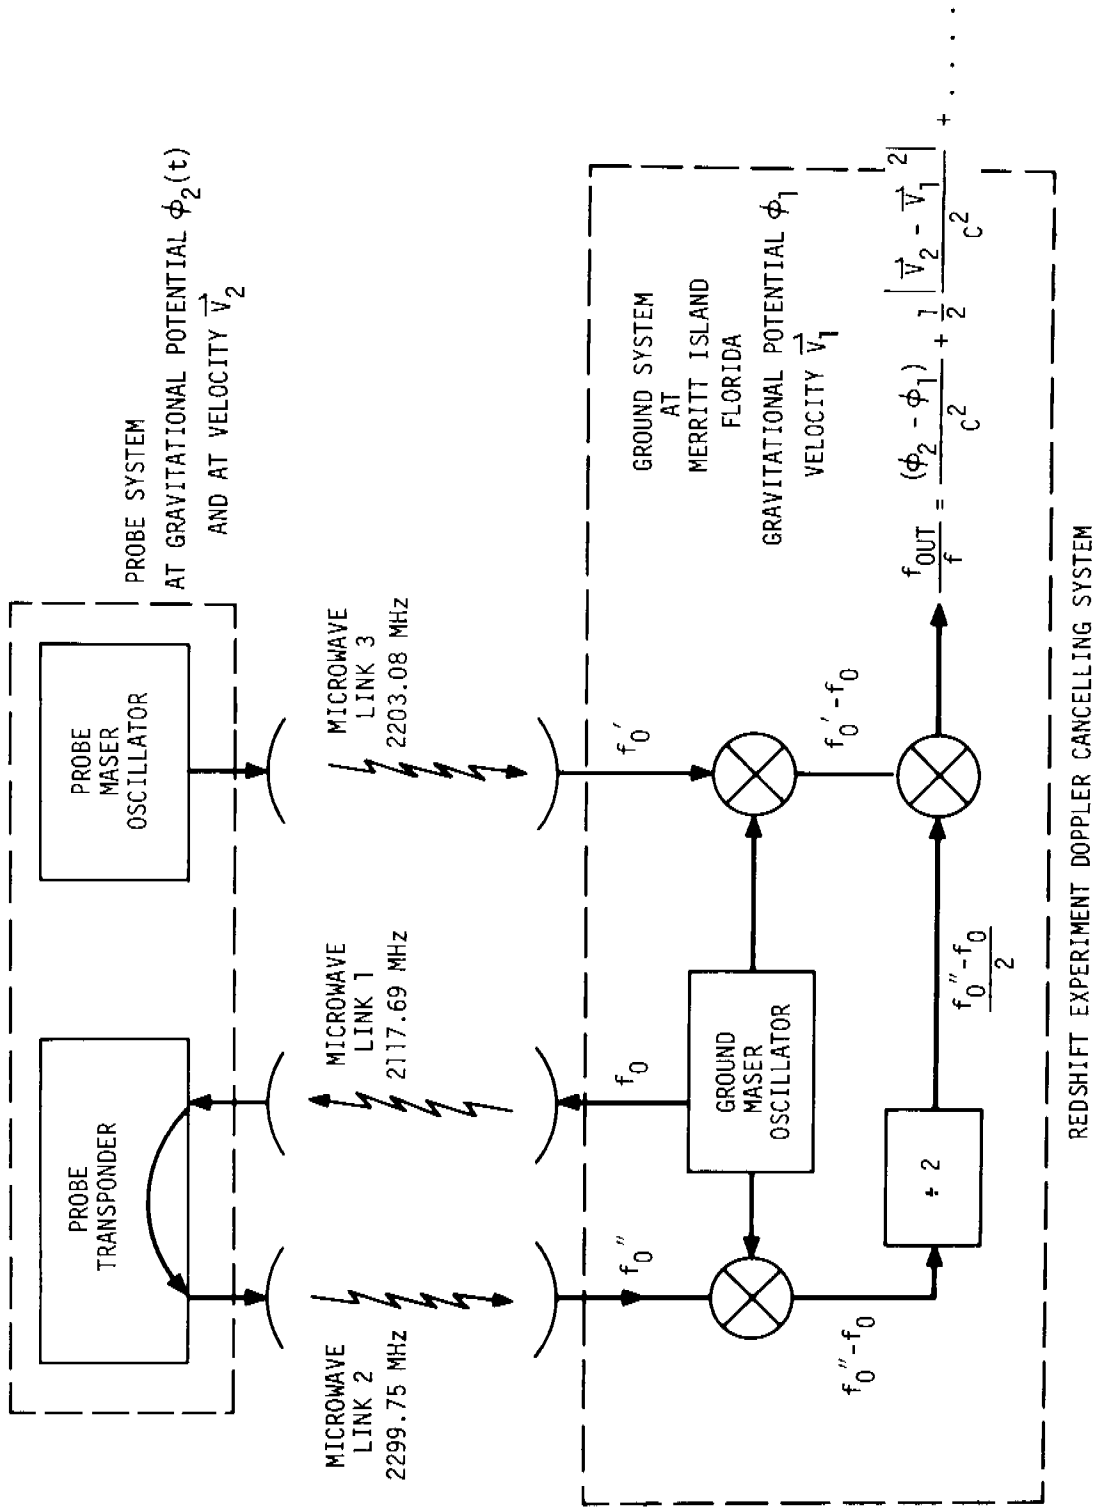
PROBE SYSTEM
AT GRAVITATIONAL POTENTIAL $\phi_2(t)$
AND AT VELOCITY $\vec{V}_2$

PROBE TRANSPONDER

PROBE MASER OSCILLATOR

MICROWAVE LINK 2 2299.75 MHz

MICROWAVE LINK 1 2117.69 MHz

MICROWAVE LINK 3 2203.08 MHz

GROUND SYSTEM
AT
MERRITT ISLAND
FLORIDA
GRAVITATIONAL POTENTIAL $\phi_1$
VELOCITY $\vec{V}_1$

$f_0''$

$f_0$

$f_0'$

GROUND MASER OSCILLATOR

$f_0''-f_0$

$\div 2$

$\frac{f_0''-f_0}{2}$

$f_0'-f_0$

$\frac{f_{OUT}}{f} = \frac{(\phi_2 - \phi_1)}{c^2} + \frac{1}{2}\frac{\left|\vec{V}_2 - \vec{V}_1\right|^2}{c^2} + \ldots$

REDSHIFT EXPERIMENT DOPPLER CANCELLING SYSTEM